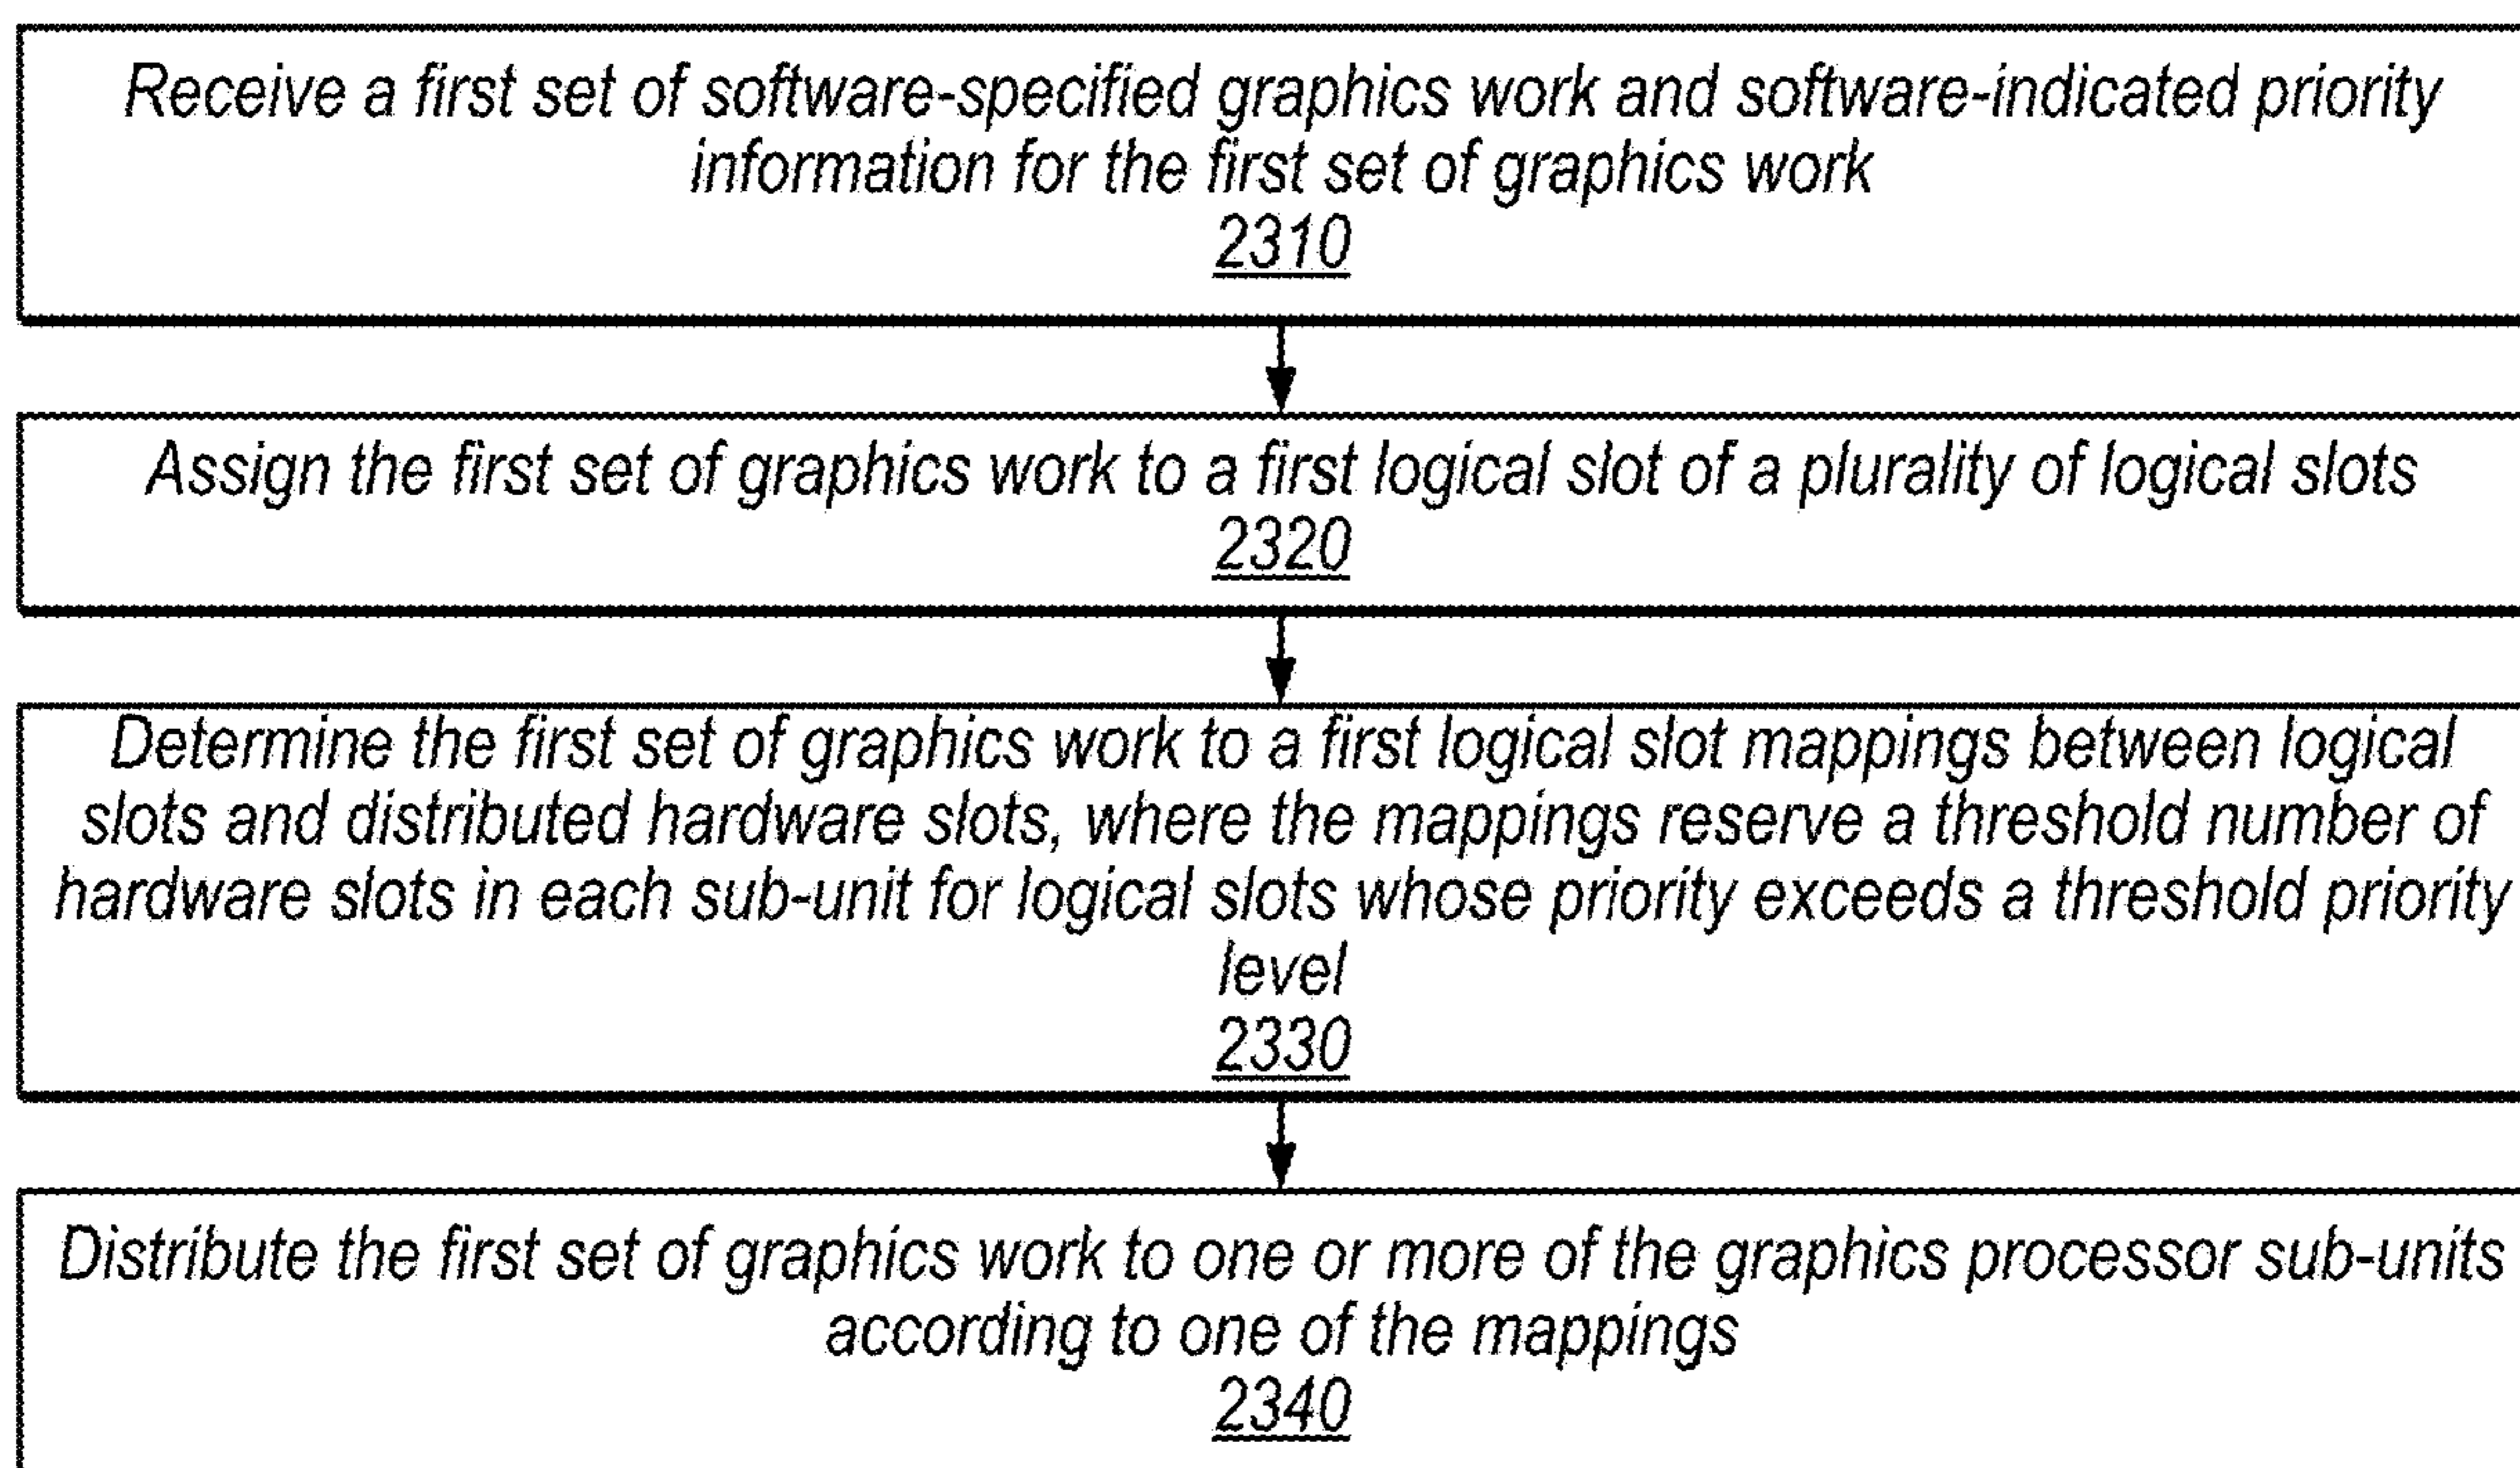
Receive a first set of software-specified graphics work and software-indicated priority information for the first set of graphics work
2310

Assign the first set of graphics work to a first logical slot of a plurality of logical slots
2320

Determine the first set of graphics work to a first logical slot mappings between logical slots and distributed hardware slots, where the mappings reserve a threshold number of hardware slots in each sub-unit for logical slots whose priority exceeds a threshold priority level
2330

Distribute the first set of graphics work to one or more of the graphics processor sub-units according to one of the mappings
2340